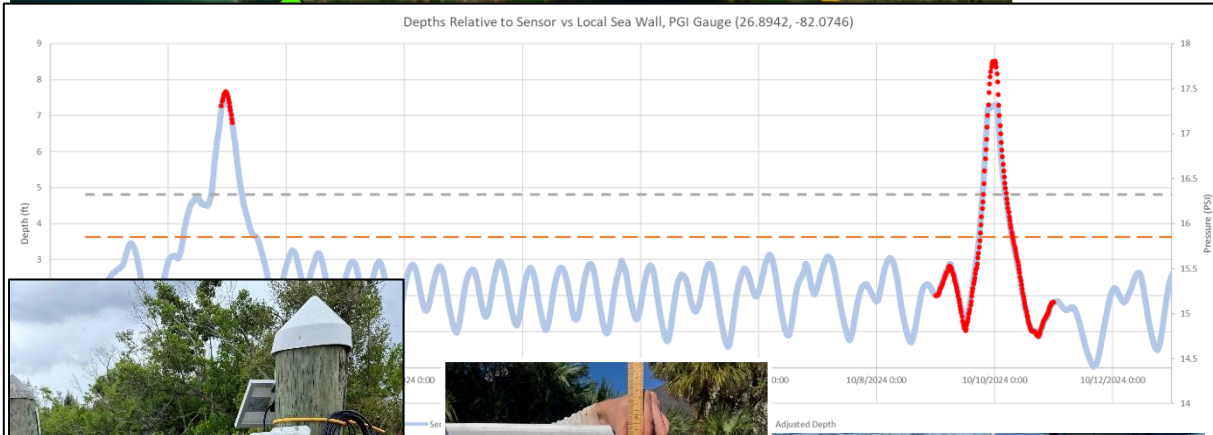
Depths Relative to Sensor vs Local Sea Wall, PGI Gauge (26.8942, -82.0746)

9
8
7
6
5
4
3

Depth (ft)

18
17.5
17
16.5
16
15.5
15
14.5
14

Pressure (PSI)

4 0:00
0:00
10/8/2024 0:00
10/10/2024 0:00
10/12/2024 0:00

Ser
Adjusted Depth